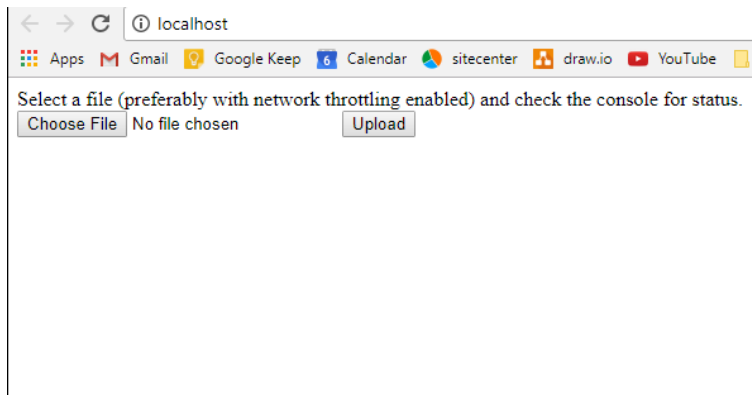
localhost

Apps Gmail Google Keep 6 Calendar sitecenter draw.io YouTube

Select a file (preferably with network throttling enabled) and check the console for status.

Choose File No file chosen Upload